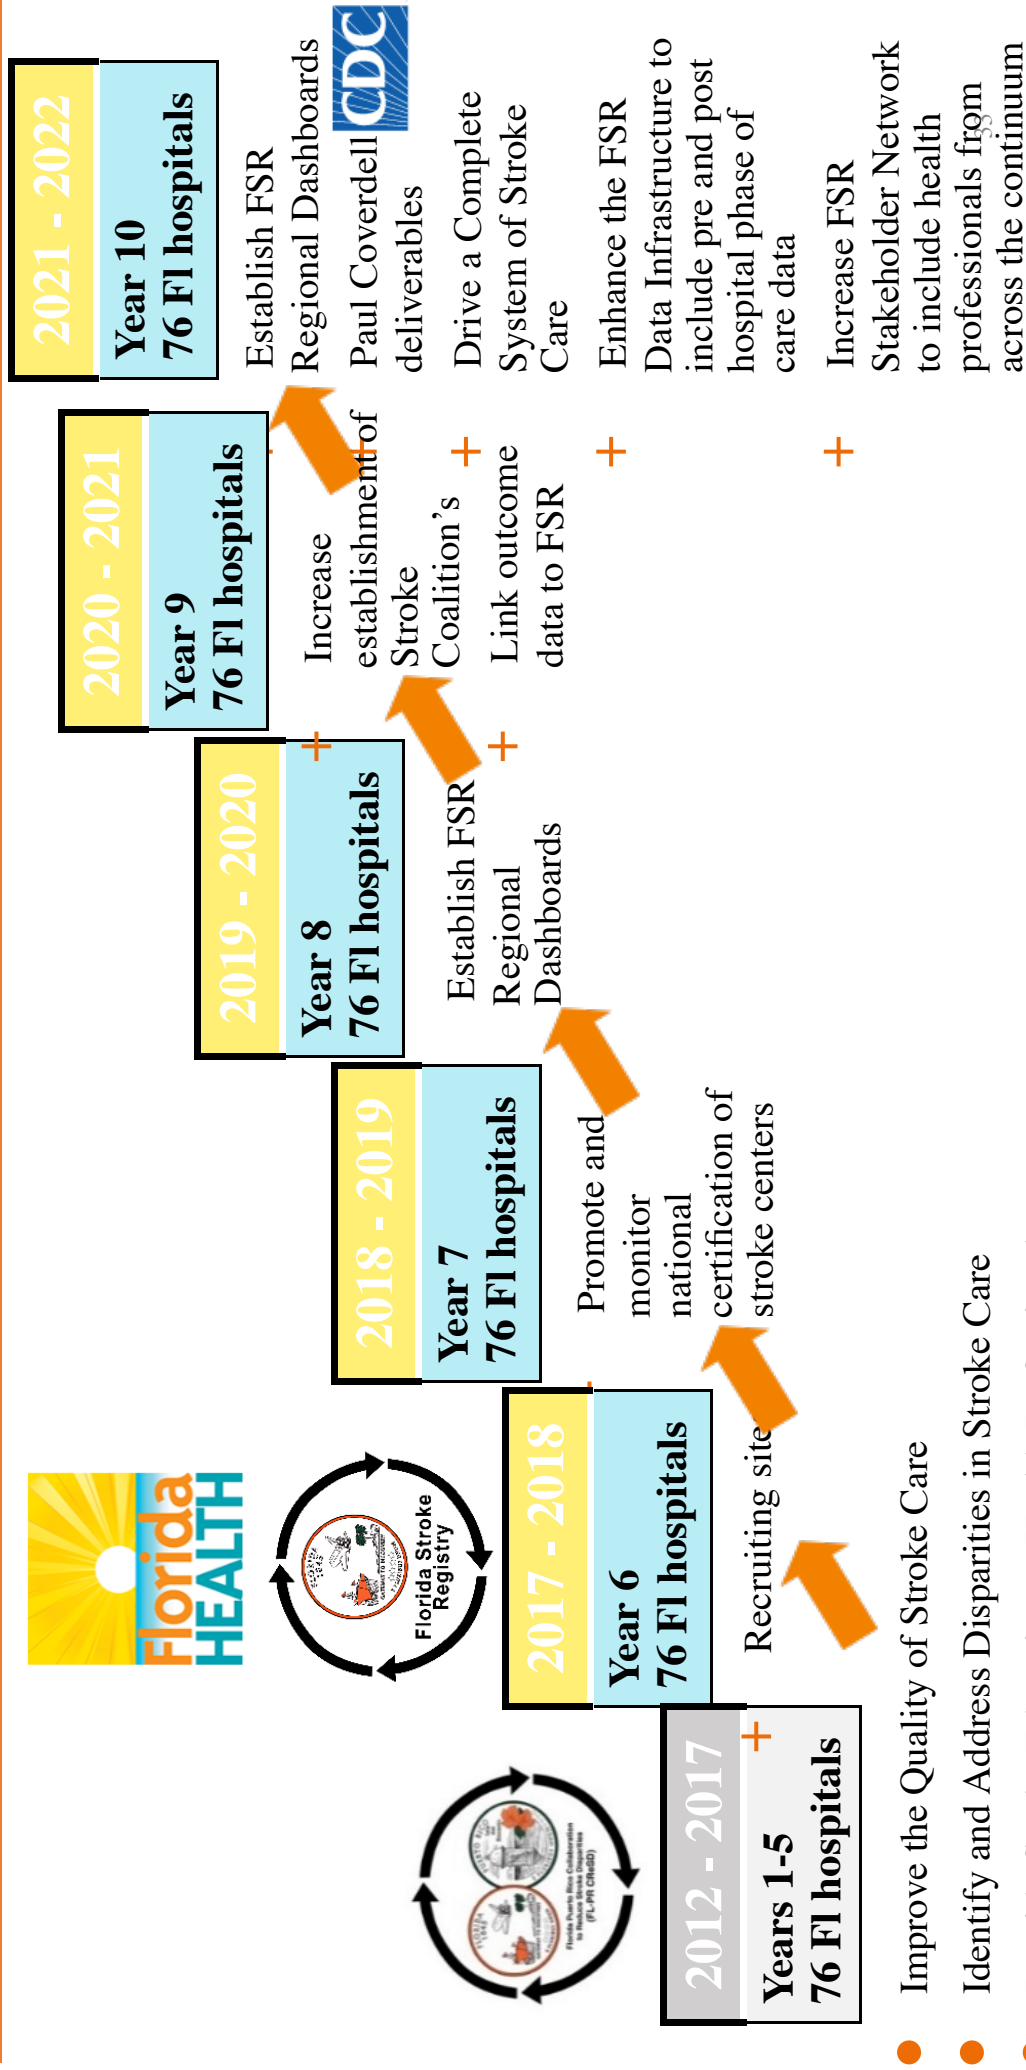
Florida HEALTH

Florida Puerto Rico Collaboration to Reduce Stroke Disparities (FL-PR CReSD)

Florida Stroke Registry

2012 - 2017
Years 1-5
76 Fl hospitals

2017 - 2018
Year 6
76 Fl hospitals

Recruiting site

2018 - 2019
Year 7
76 Fl hospitals

Promote and monitor national certification of stroke centers

2019 - 2020
Year 8
76 Fl hospitals

Establish FSR Regional Dashboards

2020 - 2021
Year 9
76 Fl hospitals

Increase establishment of Stroke Coalition's

Link outcome data to FSR

2021 - 2022
Year 10
76 Fl hospitals

Establish FSR Regional Dashboards

Paul Coverdell deliverables

CDC

Drive a Complete System of Stroke Care

Enhance the FSR Data Infrastructure to include pre and post hospital phase of care data

Increase FSR Stakeholder Network to include health professionals from across the continuum

Improve the Quality of Stroke Care

Identify and Address Disparities in Stroke Care

33